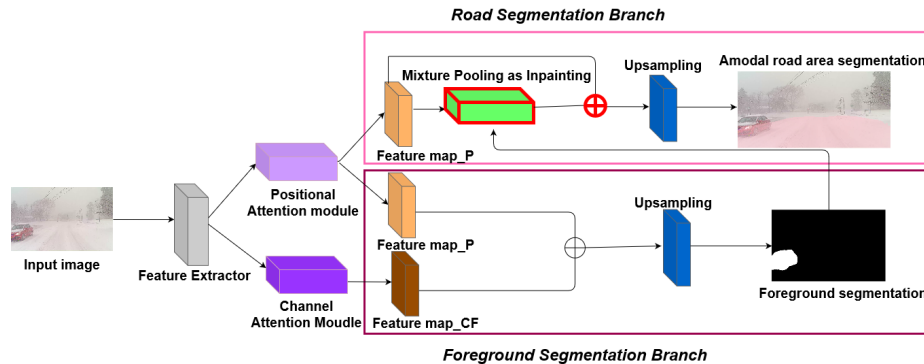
Road Segmentation Branch

Mixture Pooling as Inpainting

Upsampling

Amodal road area segmentation

Feature map_P

Positional Attention module

Input image

Feature Extractor

Feature map_P

Upsampling

Channel Attention Moudle

Feature map_CF

Foreground segmentation

Foreground Segmentation Branch